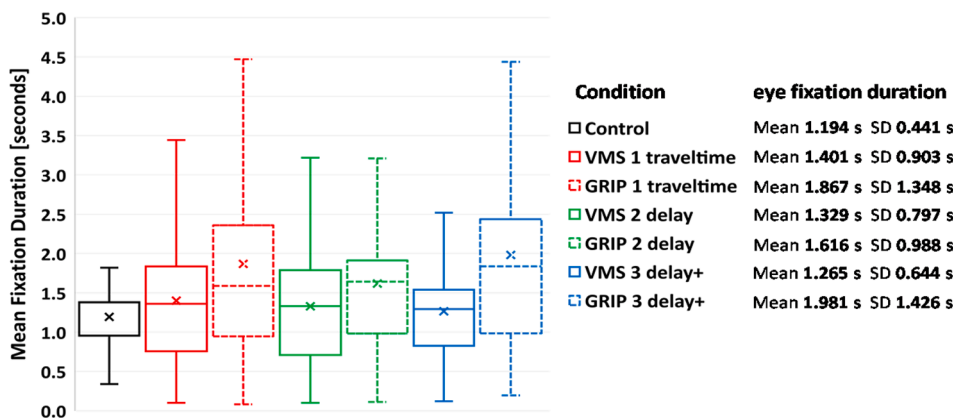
Mean Fixation Duration [seconds]

5.0
4.5
4.0
3.5
3.0
2.5
2.0
1.5
1.0
0.5
0.0

| Condition | eye fixation duration |
|---|---|
| Control | Mean **1.194** s SD **0.441** s |
| VMS 1 traveltime | Mean **1.401** s SD **0.903** s |
| GRIP 1 traveltime | Mean **1.867** s SD **1.348** s |
| VMS 2 delay | Mean **1.329** s SD **0.797** s |
| GRIP 2 delay | Mean **1.616** s SD **0.988** s |
| VMS 3 delay+ | Mean **1.265** s SD **0.644** s |
| GRIP 3 delay+ | Mean **1.981** s SD **1.426** s |